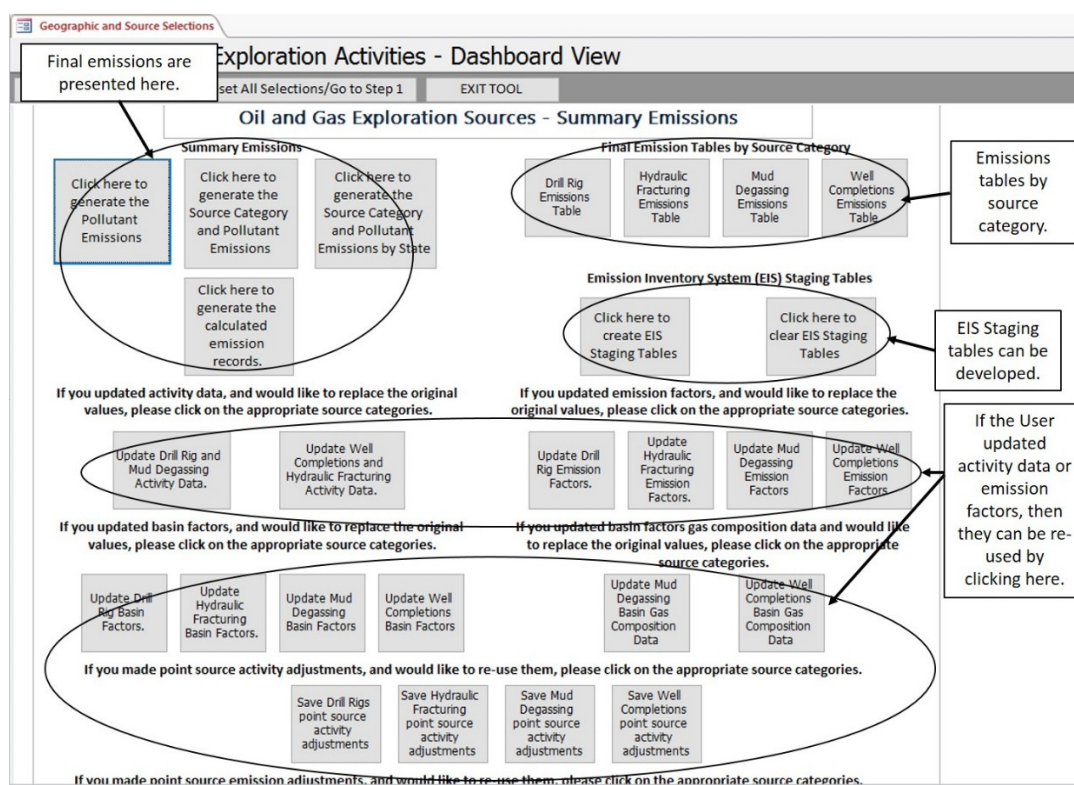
Geographic and Source Selections

Final emissions are presented here.

Exploration Activities - Dashboard View

set All Selections/Go to Step 1

EXIT TOOL

Oil and Gas Exploration Sources - Summary Emissions

Summary Emissions

Click here to generate the Pollutant Emissions

Click here to generate the Source Category and Pollutant Emissions

Click here to generate the Source Category and Pollutant Emissions by State

Click here to generate the calculated emission records.

Final Emission Tables by Source Category

Drill Rig Emissions Table

Hydraulic Fracturing Emissions Table

Mud Degassing Emissions Table

Well Completions Emissions Table

Emissions tables by source category.

Emission Inventory System (EIS) Staging Tables

Click here to create EIS Staging Tables

Click here to clear EIS Staging Tables

EIS Staging tables can be developed.

If you updated activity data, and would like to replace the original values, please click on the appropriate source categories.

If you updated emission factors, and would like to replace the original values, please click on the appropriate source categories.

If the User updated activity data or emission factors, then they can be re-used by clicking here.

Update Drill Rig and Mud Degassing Activity Data.

Update Well Completions and Hydraulic Fracturing Activity Data.

Update Drill Rig Emission Factors.

Update Hydraulic Fracturing Emission Factors.

Update Mud Degassing Emission Factors

Update Well Completions Emission Factors

If you updated basin factors, and would like to replace the original values, please click on the appropriate source categories.

If you updated basin factors gas composition data and would like to replace the original values, please click on the appropriate source categories.

Update Drill Rig Basin Factors.

Update Hydraulic Fracturing Basin Factors.

Update Mud Degassing Basin Factors

Update Well Completions Basin Factors

Update Mud Degassing Basin Gas Composition Data

Update Well Completions Basin Gas Composition Data

If you made point source activity adjustments, and would like to re-use them, please click on the appropriate source categories.

Save Drill Rigs point source activity adjustments

Save Hydraulic Fracturing point source activity adjustments

Save Mud Degassing point source activity adjustments

Save Well Completions point source activity adjustments

If you made point source emission adjustments, and would like to re-use them, please click on the appropriate source categories.